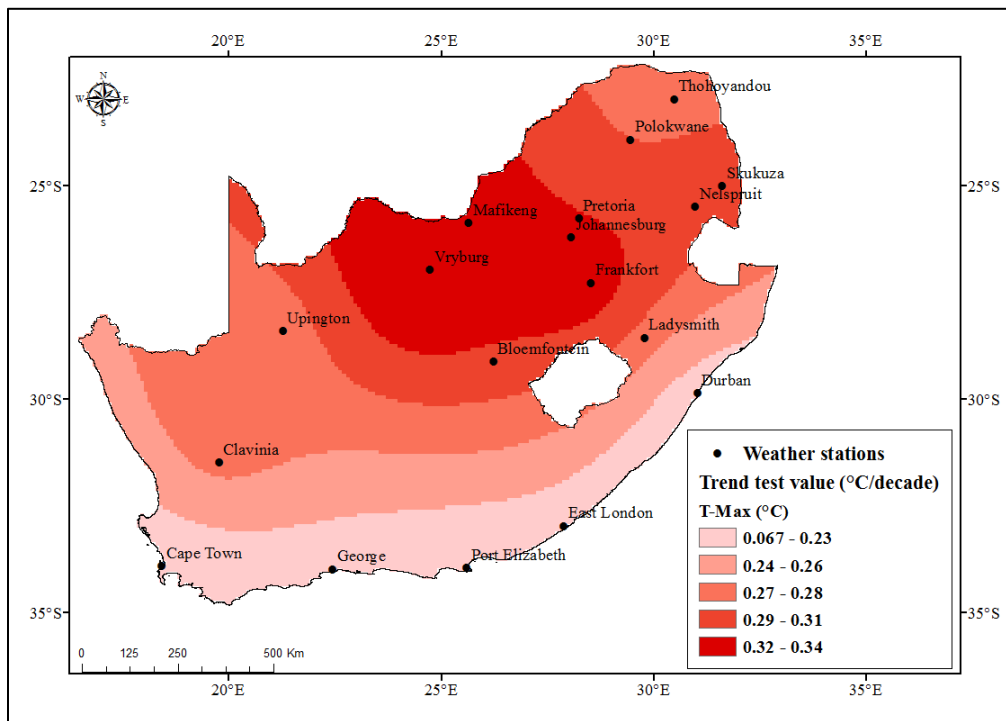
20°E
25°E
30°E
35°E

N
W
E
S

25°S
30°S
35°S

Tholoyandou
Polokwane
Skukuza
Nelspruit
Pretoria
Johannesburg
Mafikeng
Vryburg
Frankfort
Upington
Ladysmith
Bloemfontein
Durban
Clavinia
East London
Cape Town
George
Port Elizabeth

25°S
30°S
35°S

• Weather stations
Trend test value (°C/decade)
T-Max (°C)

| |
|---|
| 0.067 - 0.23 |
| 0.24 - 0.26 |
| 0.27 - 0.28 |
| 0.29 - 0.31 |
| 0.32 - 0.34 |

0 125 250 500 Km

20°E
25°E
30°E
35°E